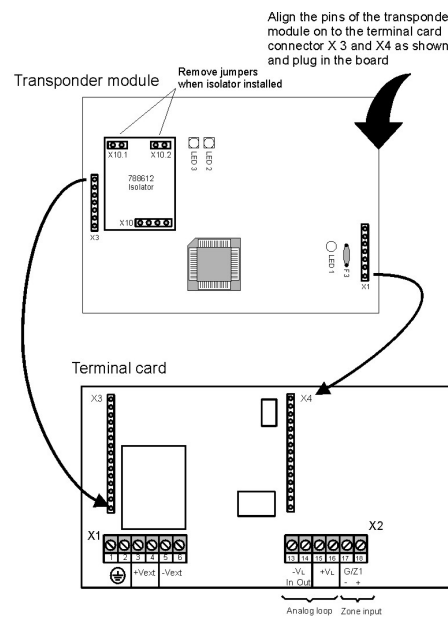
Align the pins of the transponde module on to the terminal card connector X 3 and X4 as shown and plug in the board

Transponder module

Remove jumpers when isolator installed

X10.1
X10.2
LED 3
LED 2
788612 Isolator
X10
X3
LED 1
F3
X1

Terminal card

X3
X4
X1
X2
1 2 3 4 5 6
+Vext
-Vext
13 14 15 16 17 18
$-V_L$
In Out
$+V_L$
G/Z1
- +
Analog loop
Zone input